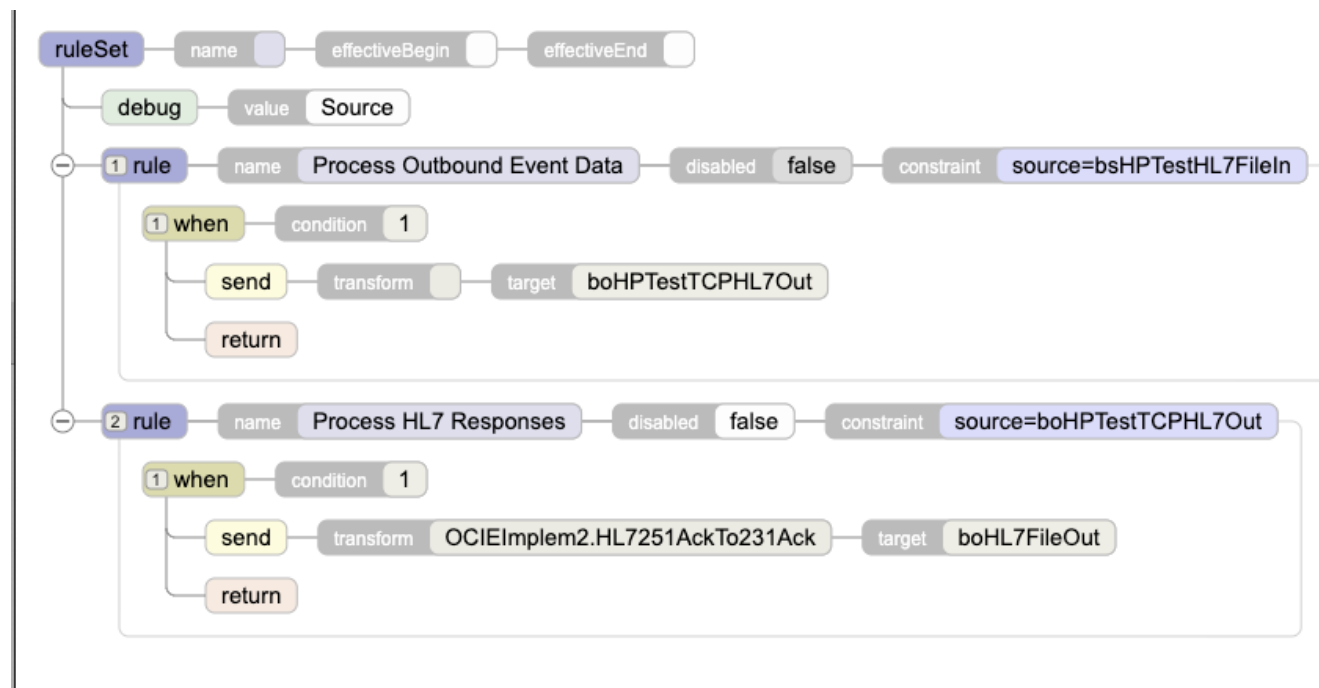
ruleSet name effectiveBegin effectiveEnd

debug value Source

1 rule name Process Outbound Event Data disabled false constraint source=bsHPTestHL7FileIn

1 when condition 1

send transform target boHPTestTCPHL7Out

return

2 rule name Process HL7 Responses disabled false constraint source=boHPTestTCPHL7Out

1 when condition 1

send transform OCIEImplem2.HL7251AckTo231Ack target boHL7FileOut

return